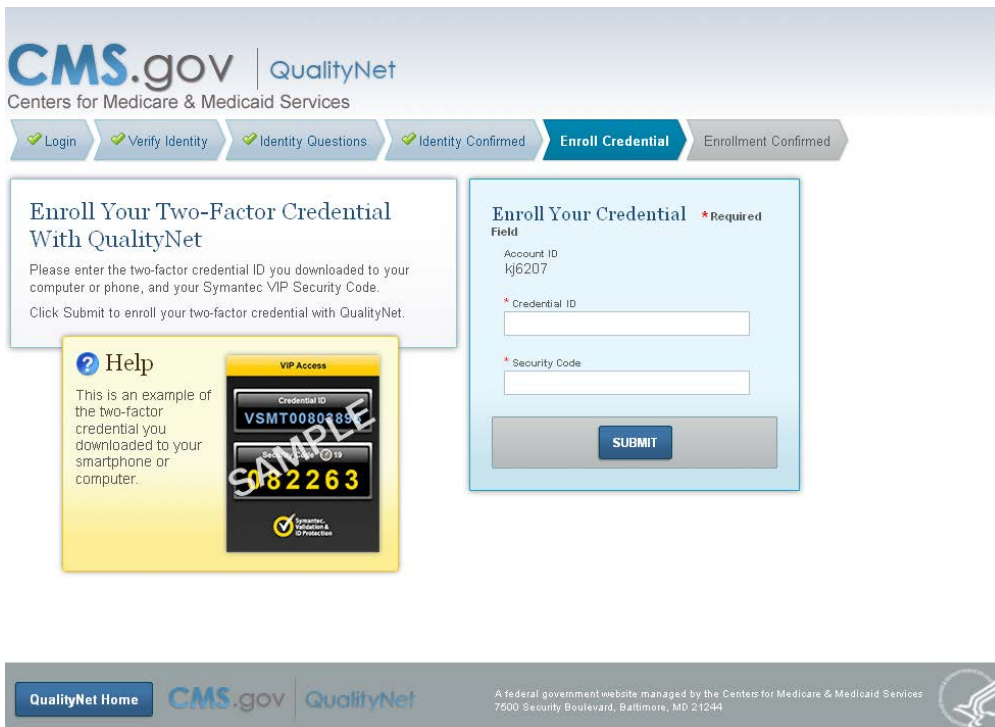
CMS.gov | QualityNet
Centers for Medicare & Medicaid Services

Login | Verify Identity | Identity Questions | Identity Confirmed | Enroll Credential | Enrollment Confirmed

Enroll Your Two-Factor Credential With QualityNet

Please enter the two-factor credential ID you downloaded to your computer or phone, and your Symantec VIP Security Code.

Click Submit to enroll your two-factor credential with QualityNet.

Help

This is an example of the two-factor credential you downloaded to your smartphone or computer.

VIP Access
Credential ID
VSMT0080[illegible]
SAMPLE
Security Code 19
082263
Symantec. Validation & ID Protection

Enroll Your Credential *Required Field

Account ID
kj6207

* Credential ID

* Security Code

SUBMIT

QualityNet Home
CMS.gov | QualityNet
A federal government website managed by the Centers for Medicare & Medicaid Services
7500 Security Boulevard, Baltimore, MD 21244